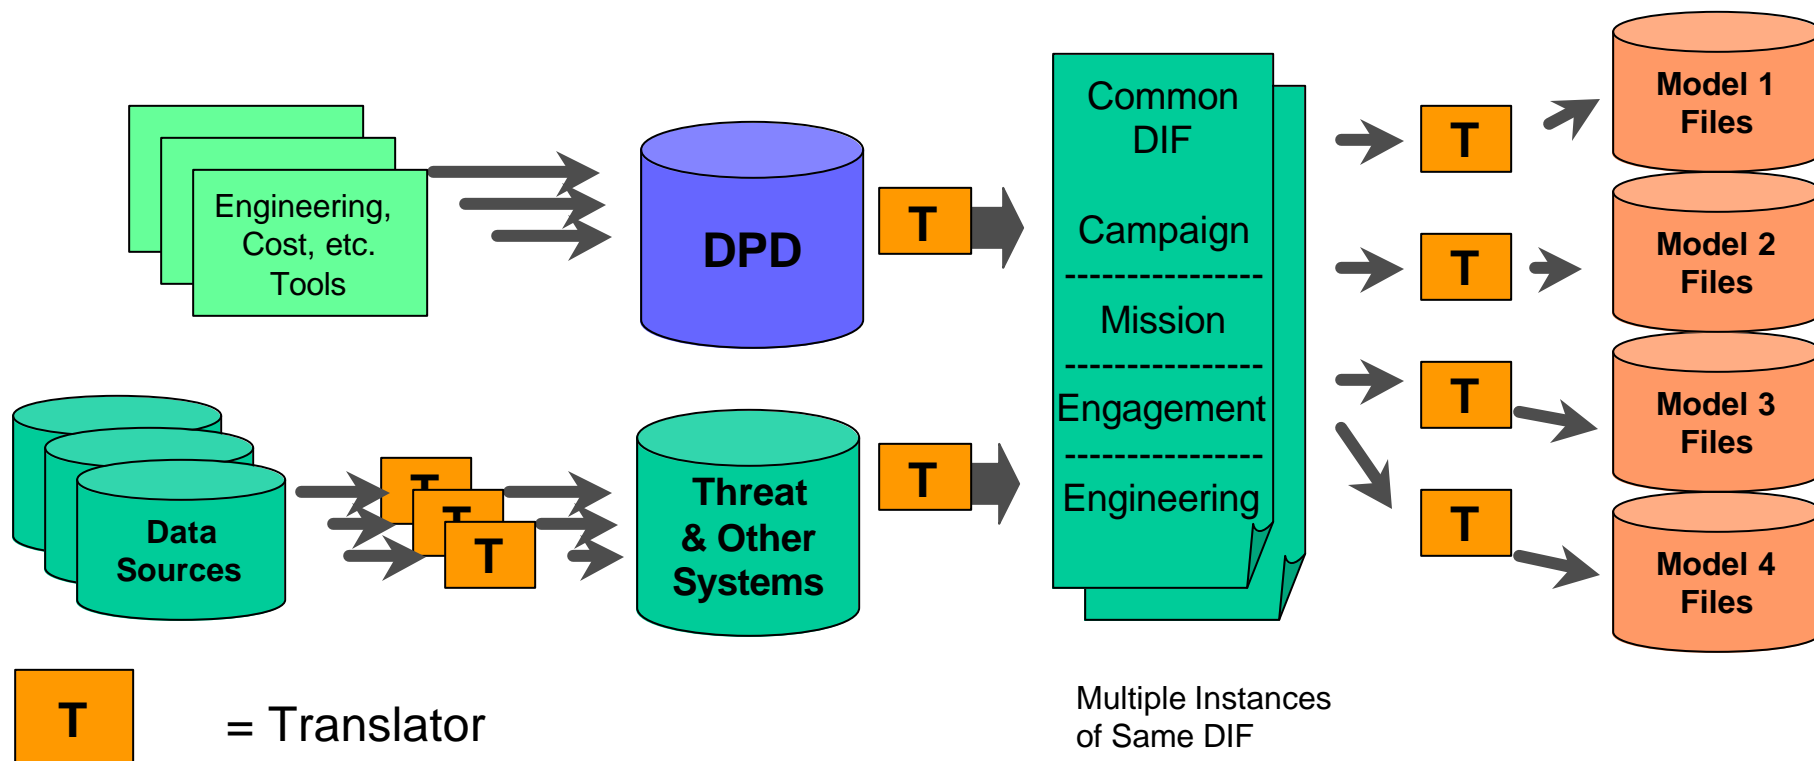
Engineering, Cost, etc. Tools

DPD

T

Common DIF

Campaign

Mission

Engagement

Engineering

T

Model 1 Files

T

Model 2 Files

T

Model 3 Files

T

Model 4 Files

Data Sources

T
T
T

Threat & Other Systems

T

T

= Translator

Multiple Instances of Same DIF